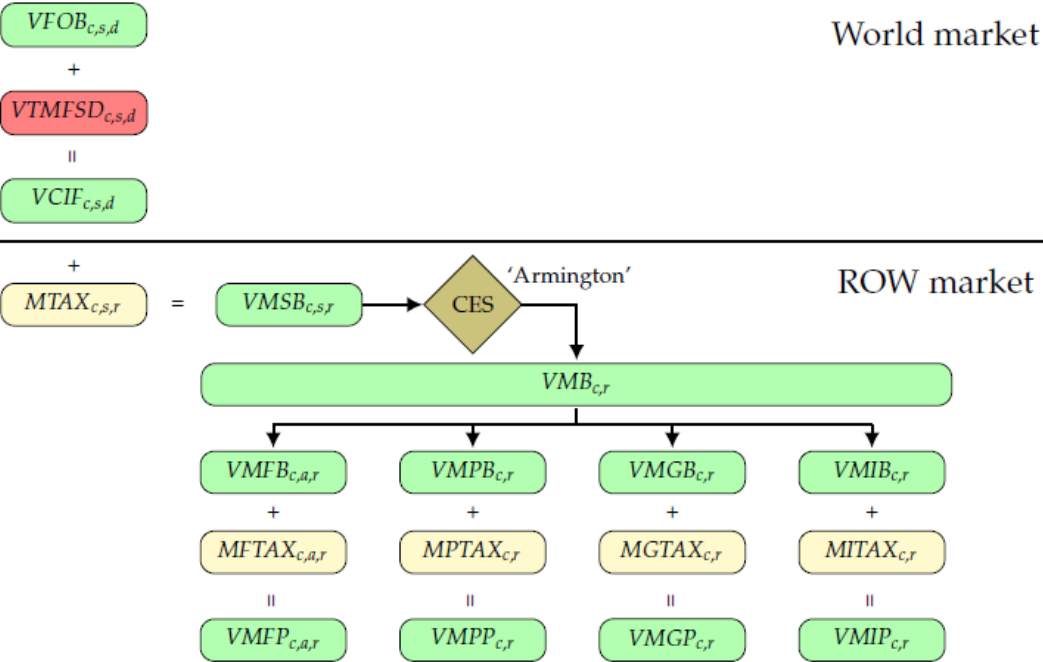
$VFOB_{c,s,d}$

+

$VTMFSD_{c,s,d}$

=

$VCIF_{c,s,d}$

World market

+

$MTAX_{c,s,r}$ = $VMSB_{c,s,r}$

CES

'Armington'

ROW market

$VMB_{c,r}$

$VMFB_{c,a,r}$

+

$MFTAX_{c,a,r}$

=

$VMFP_{c,a,r}$

$VMPB_{c,r}$

+

$MPTAX_{c,r}$

=

$VMPP_{c,r}$

$VMGB_{c,r}$

+

$MGTAX_{c,r}$

=

$VMGP_{c,r}$

$VMIB_{c,r}$

+

$MITAX_{c,r}$

=

$VMIP_{c,r}$